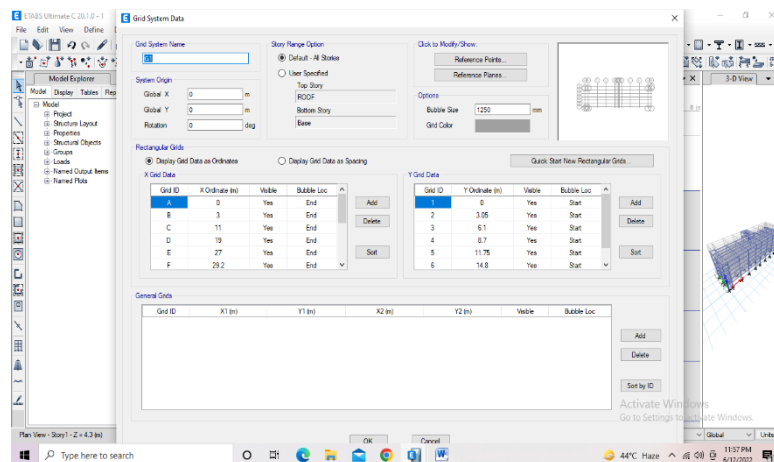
ETABS Ultimate C 20.1.0 - 1

File Edit View Define

Model Explorer

Model Display Tables Rep

Model
Project
Structure Layout
Properties
Structural Objects
Groups
Loads
Named Output Items
Named Plots

Plan View - Story1 - Z = 4.3 (m)

Grid System Data

Grid System Name
G1

System Origin
Global X 0 m
Global Y 0 m
Rotation 0 deg

Story Range Option
Default - All Stories
User Specified
Top Story
ROOF
Bottom Story
Base

Click to Modify/Show:
Reference Points...
Reference Planes...

Options
Bubble Size 1250 mm
Grid Color

Rectangular Grids
Display Grid Data as Ordinates
Display Grid Data as Spacing
Quick Start New Rectangular Grids...

X Grid Data

| Grid ID | X Ordinate (m) | Visible | Bubble Loc |
|---|---|---|---|
| A | 0 | Yes | End |
| B | 3 | Yes | End |
| C | 11 | Yes | End |
| D | 19 | Yes | End |
| E | 27 | Yes | End |
| F | 29.2 | Yes | End |

Add
Delete
Sort

Y Grid Data

| Grid ID | Y Ordinate (m) | Visible | Bubble Loc |
|---|---|---|---|
| 1 | 0 | Yes | Start |
| 2 | 3.05 | Yes | Start |
| 3 | 6.1 | Yes | Start |
| 4 | 8.7 | Yes | Start |
| 5 | 11.75 | Yes | Start |
| 6 | 14.8 | Yes | Start |

Add
Delete
Sort

General Grids

| Grid ID | X1 (m) | Y1 (m) | X2 (m) | Y2 (m) | Visible | Bubble Loc |
|---|---|---|---|---|---|---|

Add
Delete
Sort by ID

OK
Cancel

3-D View

Activate Windows
Go to Settings to activate Windows.

Global
Units

Type here to search

44°C Haze
11:57 PM
6/12/2022